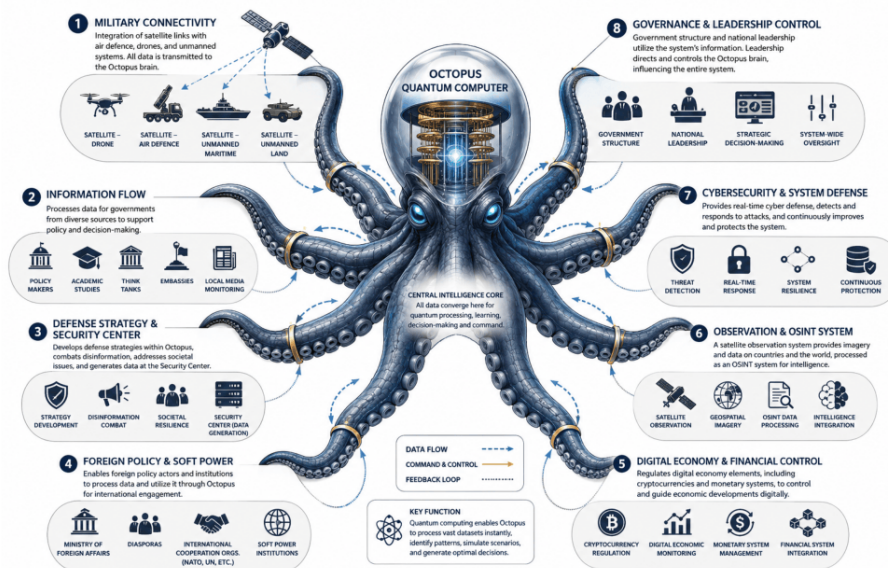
1 MILITARY CONNECTIVITY
Integration of satellite links with air defence, drones, and unmanned systems. All data is transmitted to the Octopus brain.

SATELLITE – DRONE
SATELLITE – AIR DEFENCE
SATELLITE – UNMANNED MARITIME
SATELLITE – UNMANNED LAND

OCTOPUS QUANTUM COMPUTER

8 GOVERNANCE & LEADERSHIP CONTROL
Government structure and national leadership utilize the system's information. Leadership directs and controls the Octopus brain, influencing the entire system.

GOVERNMENT STRUCTURE
NATIONAL LEADERSHIP
STRATEGIC DECISION-MAKING
SYSTEM-WIDE OVERSIGHT

2 INFORMATION FLOW
Processes data for governments from diverse sources to support policy and decision-making.

POLICY MAKERS
ACADEMIC STUDIES
THINK TANKS
EMBASSIES
LOCAL MEDIA MONITORING

7 CYBERSECURITY & SYSTEM DEFENSE
Provides real-time cyber defense, detects and responds to attacks, and continuously improves and protects the system.

THREAT DETECTION
REAL-TIME RESPONSE
SYSTEM RESILIENCE
CONTINUOUS PROTECTION

CENTRAL INTELLIGENCE CORE
All data converge here for quantum processing, learning, decision-making and command.

3 DEFENSE STRATEGY & SECURITY CENTER
Develops defense strategies within Octopus, combats disinformation, addresses societal issues, and generates data at the Security Center.

STRATEGY DEVELOPMENT
DISINFORMATION COMBAT
SOCIETAL RESILIENCE
SECURITY CENTER (DATA GENERATION)

6 OBSERVATION & OSINT SYSTEM
A satellite observation system provides imagery and data on countries and the world, processed as an OSINT system for intelligence.

SATELLITE OBSERVATION
GEOSPATIAL IMAGERY
OSINT DATA PROCESSING
INTELLIGENCE INTEGRATION

DATA FLOW
COMMAND & CONTROL
FEEDBACK LOOP

4 FOREIGN POLICY & SOFT POWER
Enables foreign policy actors and institutions to process data and utilize it through Octopus for international engagement.

MINISTRY OF FOREIGN AFFAIRS
DIASPORAS
INTERNATIONAL COOPERATION ORGS. (NATO, UN, ETC.)
SOFT POWER INSTITUTIONS

KEY FUNCTION
Quantum computing enables Octopus to process vast datasets instantly, identify patterns, simulate scenarios, and generate optimal decisions.

5 DIGITAL ECONOMY & FINANCIAL CONTROL
Regulates digital economy elements, including cryptocurrencies and monetary systems, to control and guide economic developments digitally.

CRYPTOCURRENCY REGULATION
DIGITAL ECONOMIC MONITORING
MONETARY SYSTEM MANAGEMENT
FINANCIAL SYSTEM INTEGRATION